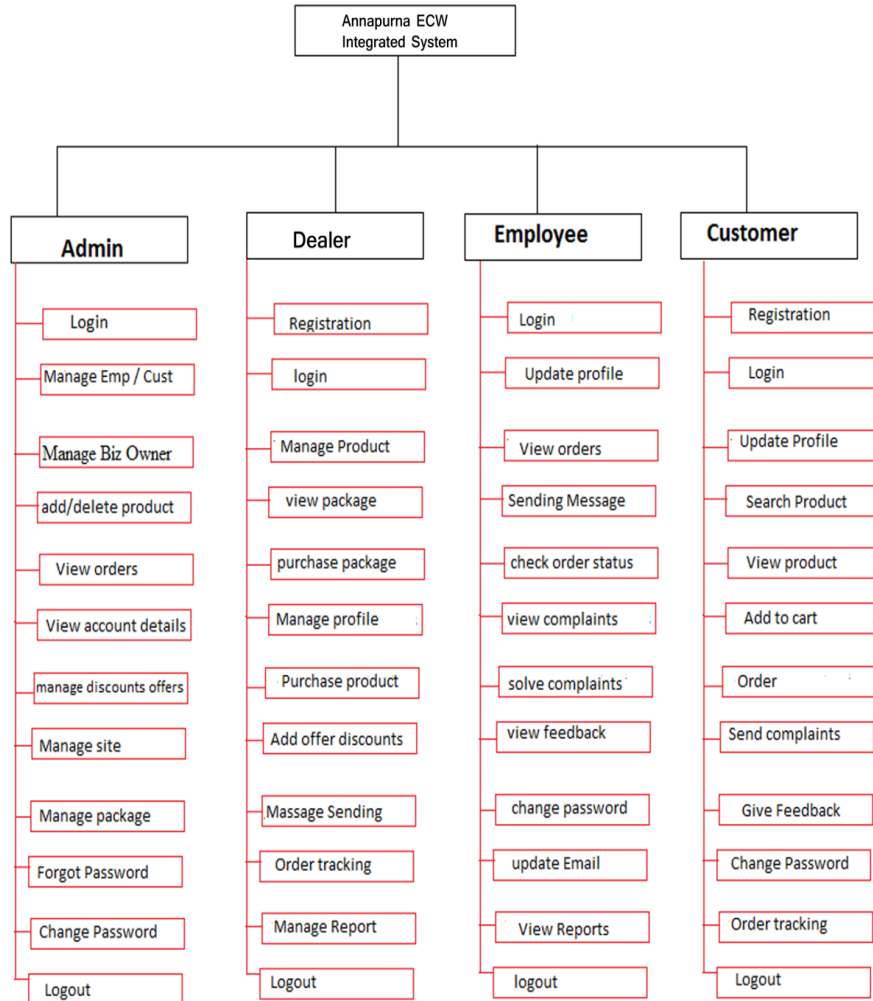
Annapurna ECW Integrated System

Admin

Login

Manage Emp / Cust

Manage Biz Owner

add/delete product

View orders

View account details

manage discounts offers

Manage site

Manage package

Forgot Password

Change Password

Logout

Dealer

Registration

login

Manage Product

view package

purchase package

Manage profile

Purchase product

Add offer discounts

Massage Sending

Order tracking

Manage Report

Logout

Employee

Login

Update profile

View orders

Sending Message

check order status

view complaints

solve complaints

view feedback

change password

update Email

View Reports

logout

Customer

Registration

Login

Update Profile

Search Product

View product

Add to cart

Order

Send complaints

Give Feedback

Change Password

Order tracking

Logout